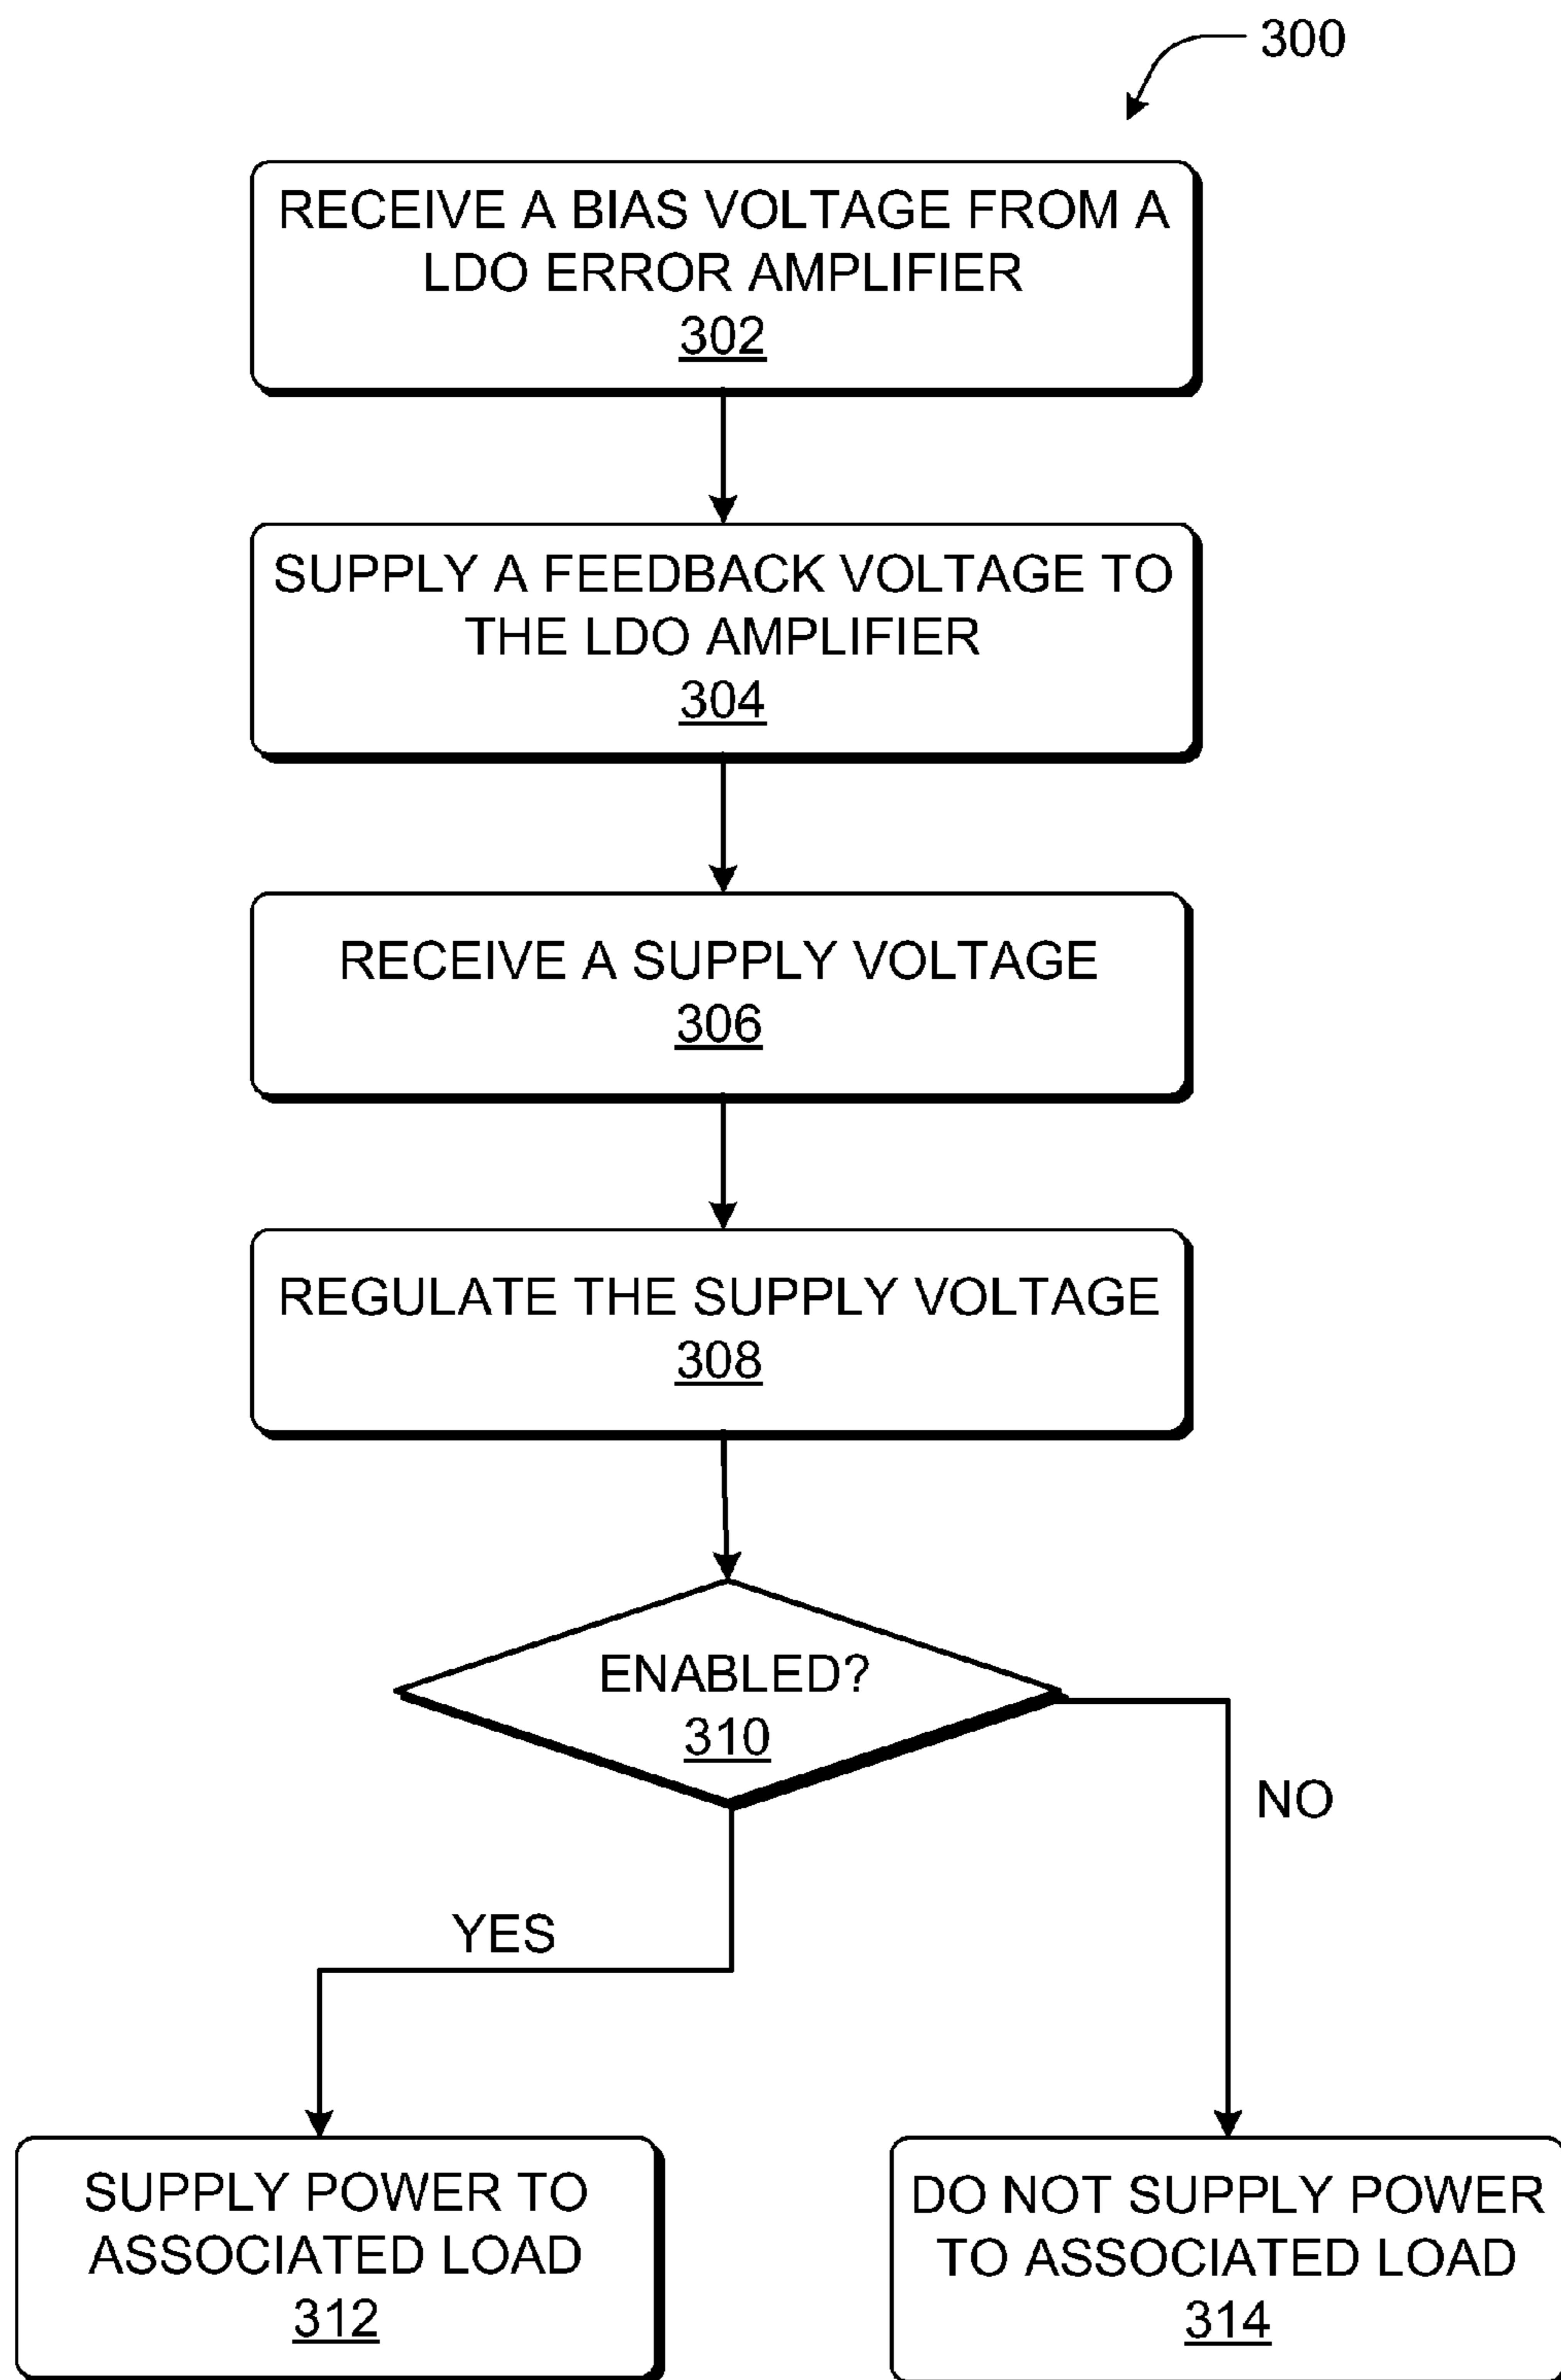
300

RECEIVE A BIAS VOLTAGE FROM A LDO ERROR AMPLIFIER
302

SUPPLY A FEEDBACK VOLTAGE TO THE LDO AMPLIFIER
304

RECEIVE A SUPPLY VOLTAGE
306

REGULATE THE SUPPLY VOLTAGE
308

ENABLED?
310

NO

YES

SUPPLY POWER TO ASSOCIATED LOAD
312

DO NOT SUPPLY POWER TO ASSOCIATED LOAD
314